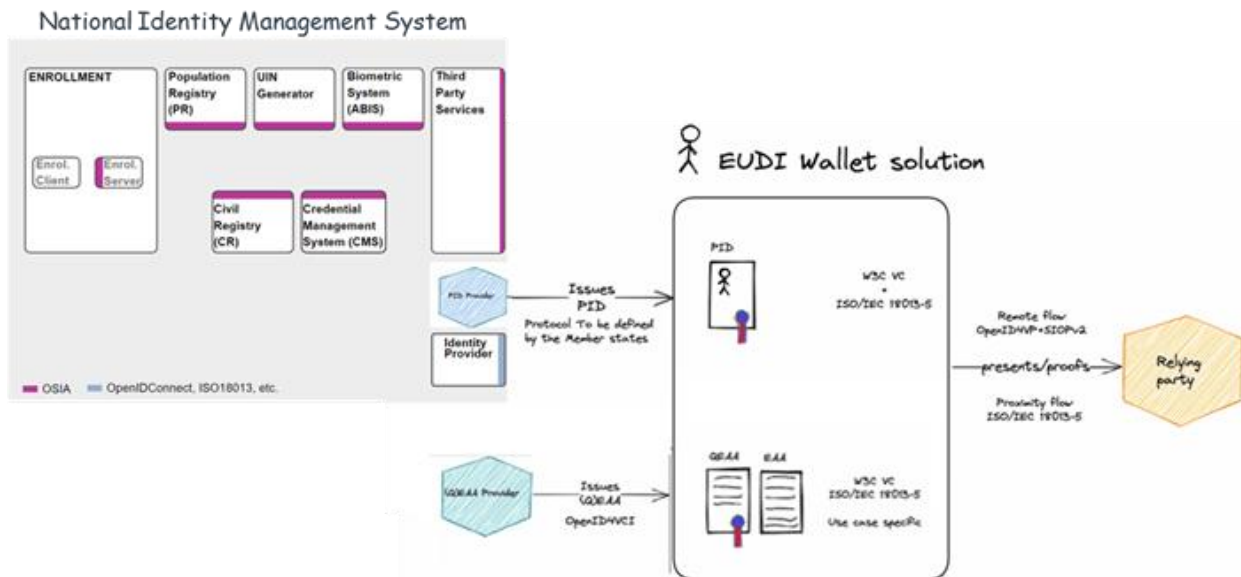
National Identity Management System

ENROLLMENT

Enrol. Client

Enrol. Server

Population Registry (PR)

UIN Generator

Biometric System (ABIS)

Third Party Services

Civil Registry (CR)

Credential Management System (CMS)

PID Provider

Identity Provider

OSIA OpenIDConnect, ISO18013, etc.

Issues PID

Protocol To be defined by the Member states

EUDI Wallet solution

PID

W3C VC + ISO/IEC 18013-5

Remote flow OpenID4VP+SIOPv2

presents/proofs

Proximity flow ISO/IEC 18013-5

Relying party

(Q)EAA Provider

Issues (Q)EAA

OpenID4VCI

QEAA

EAA

W3C VC ISO/IEC 18013-5

Use case specific